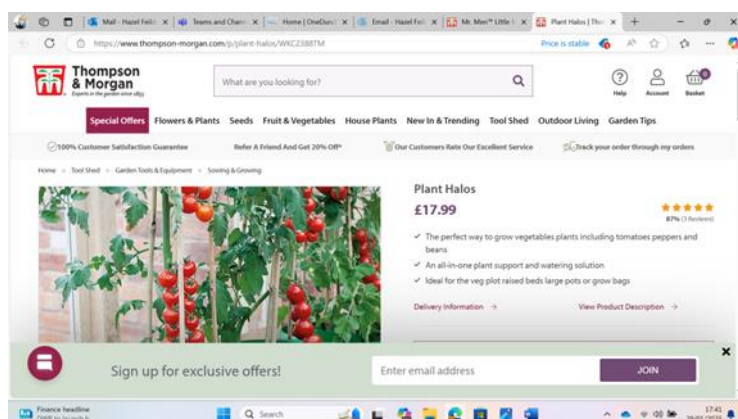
Mail - Hazel Feil | Teams and Chann | Home | OneDrive | Email - Hazel Feil | Mr. Men™ Little | Plant Halos | Tho

https://www.thompson-morgan.com/p/plant-halos/WKC2388TM

Price is stable

Thompson & Morgan
Experts in the garden since 1855

What are you looking for?

Help Account Basket

Special Offers Flowers & Plants Seeds Fruit & Vegetables House Plants New In & Trending Tool Shed Outdoor Living Garden Tips

100% Customer Satisfaction Guarantee Refer A Friend And Get 20% Off* Our Customers Rate Our Excellent Service Track your order through my orders

Home > Tool Shed > Garden Tools & Equipment > Sowing & Growing

Plant Halos

£17.99

87% (3 Reviews)

✓ The perfect way to grow vegetables plants including tomatoes peppers and beans

✓ An all-in-one plant support and watering solution

✓ Ideal for the veg plot raised beds large pots or grow bags

Delivery Information →

View Product Description →

Sign up for exclusive offers!

Enter email address

JOIN

Finance headline
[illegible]

Search

17:41
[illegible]